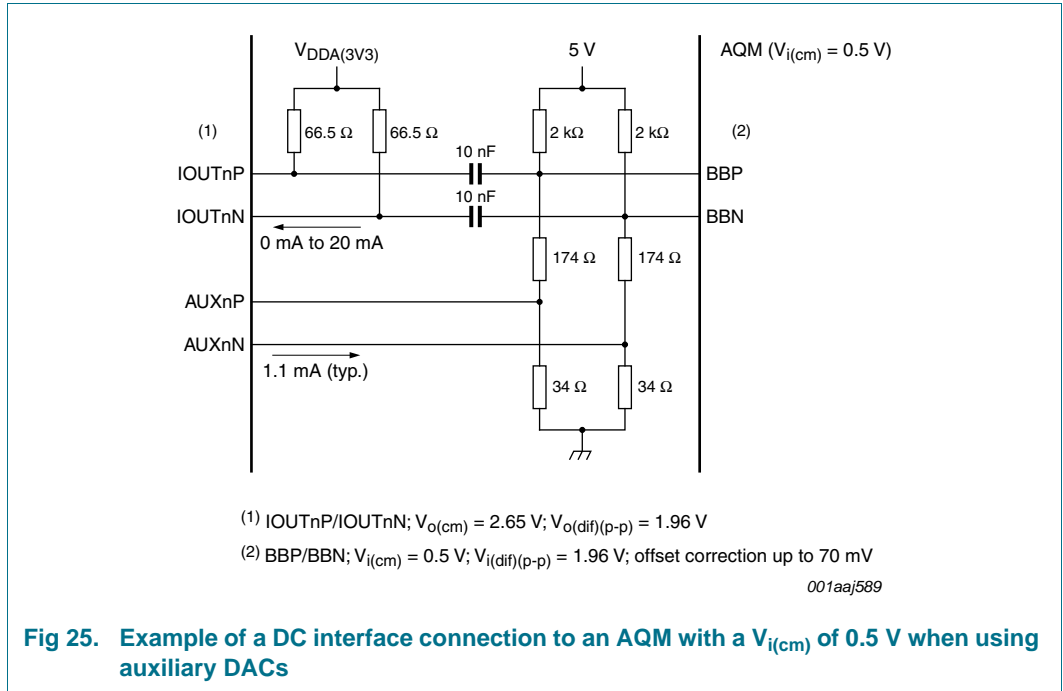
$V_{DDA(3V3)}$

5 V

AQM ($V_{i(cm)}$ = 0.5 V)

(1)

66.5 Ω

66.5 Ω

2 kΩ

2 kΩ

(2)

10 nF

IOUTnP

BBP

10 nF

IOUTnN

BBN

0 mA to 20 mA

174 Ω

174 Ω

AUXnP

AUXnN

1.1 mA (typ.)

34 Ω

34 Ω

$^{(1)}$ IOUTnP/IOUTnN; $V_{o(cm)}$ = 2.65 V; $V_{o(dif)(p-p)}$ = 1.96 V

$^{(2)}$ BBP/BBN; $V_{i(cm)}$ = 0.5 V; $V_{i(dif)(p-p)}$ = 1.96 V; offset correction up to 70 mV

001aaj589

Fig 25. Example of a DC interface connection to an AQM with a $V_{i(cm)}$ of 0.5 V when using auxiliary DACs